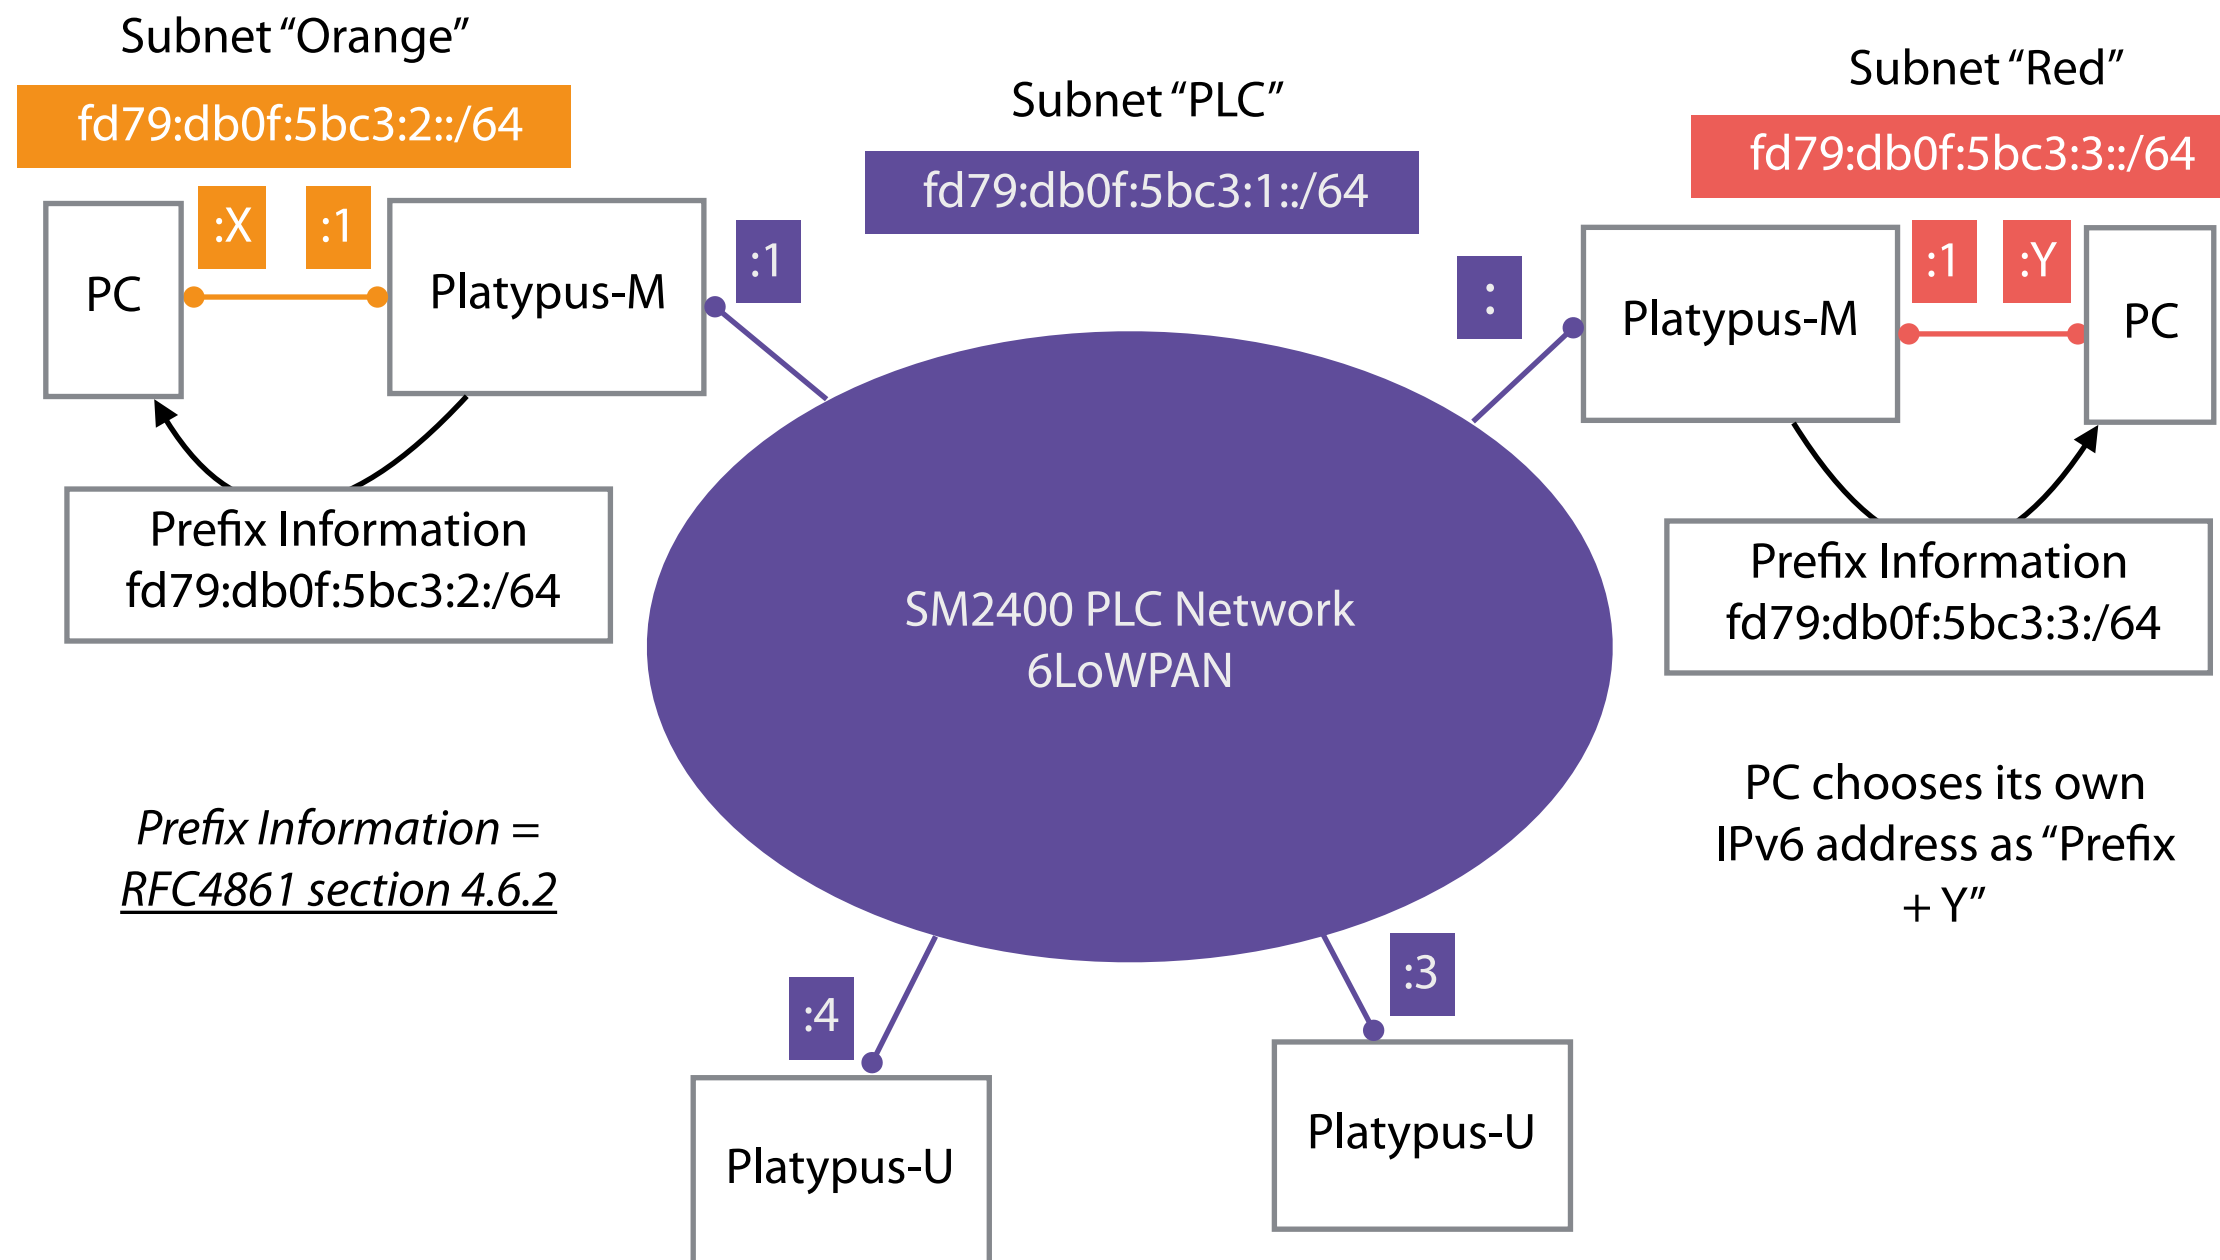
Subnet “Orange”

fd79:db0f:5bc3:2::/64

Subnet “PLC”

fd79:db0f:5bc3:1::/64

Subnet “Red”

fd79:db0f:5bc3:3::/64

PC

:X

:1

Platypus-M

:1

:

Platypus-M

:1

:Y

PC

Prefix Information
fd79:db0f:5bc3:2:/64

SM2400 PLC Network
6LoWPAN

Prefix Information
fd79:db0f:5bc3:3:/64

Prefix Information =
RFC4861 section 4.6.2

PC chooses its own IPv6 address as “Prefix + Y”

:4

:3

Platypus-U

Platypus-U